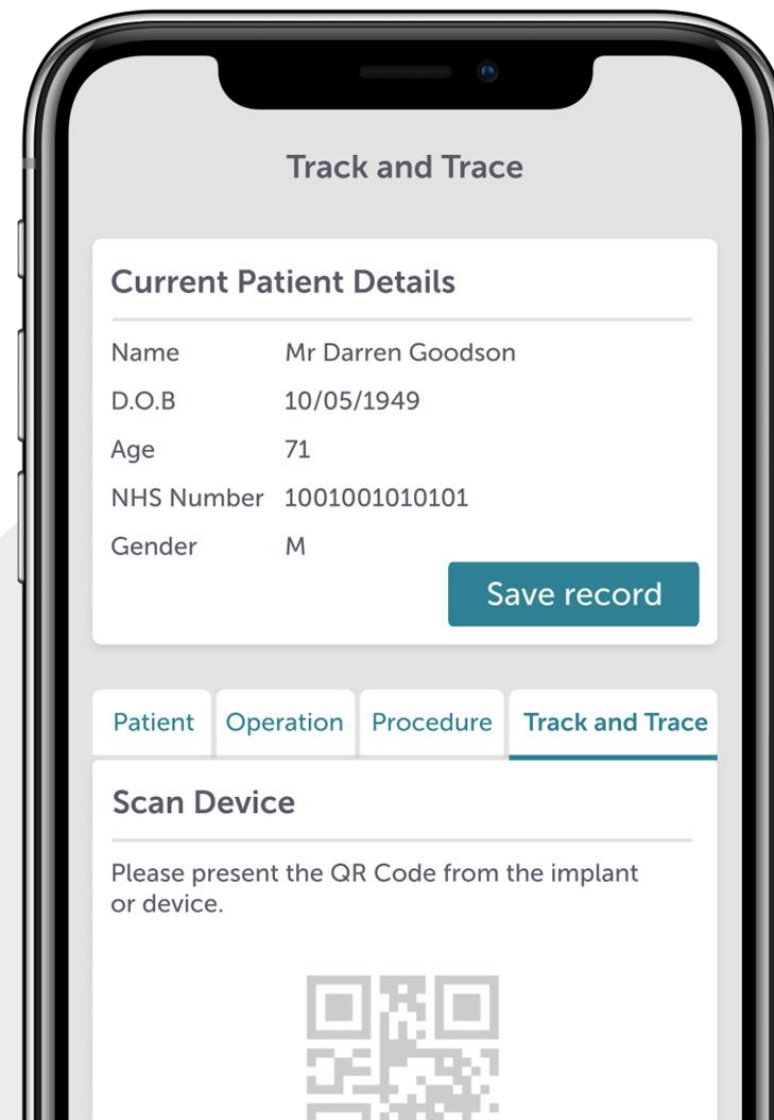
Track and Trace

Current Patient Details

| | |
|---|---|
| Name | Mr Darren Goodson |
| D.O.B | 10/05/1949 |
| Age | 71 |
| NHS Number | 1001001010101 |
| Gender | M |

Save record

Patient Operation Procedure Track and Trace

Scan Device

Please present the QR Code from the implant or device.